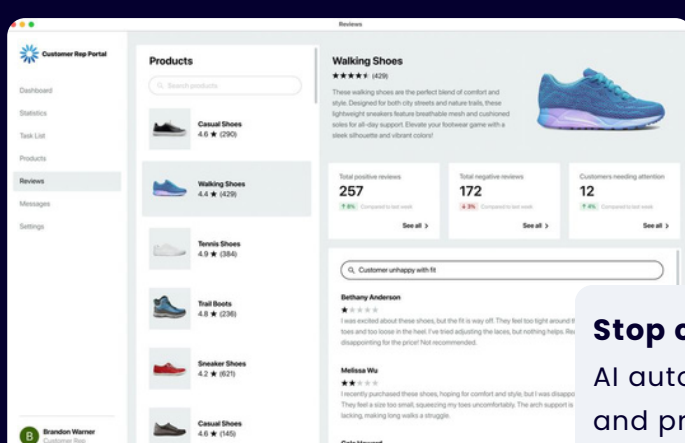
Reviews

Customer Rep Portal

Dashboard
Statistics
Task List
Products
Reviews
Messages
Settings

Brandon Warner
Customer Rep

Products

Search products

Casual Shoes
4.6 ★ (290)

Walking Shoes
4.4 ★ (429)

Tennis Shoes
4.9 ★ (384)

Trail Boots
4.8 ★ (236)

Sneaker Shoes
4.2 ★ (621)

Casual Shoes
4.6 ★ (145)

Walking Shoes
★★★★★ (429)

These walking shoes are the perfect blend of comfort and style. Designed for both city streets and nature trails, these lightweight sneakers feature breathable mesh and cushioned soles for all-day support. Elevate your footwear game with a sleek silhouette and vibrant colors!

Total positive reviews
257
↑ 8% Compared to last week
See all >

Total negative reviews
172
↓ 3% Compared to last week
See all >

Customers needing attention
12
↑ 4% Compared to last week
See all >

Customer unhappy with fit

Bethany Anderson
★
I was excited about these shoes, but the fit is way off. They feel too tight around the toes and too loose in the heel. I've tried adjusting the laces, but nothing helps. Re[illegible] disappointing for the price! Not recommended.

Melissa Wu
★★
I recently purchased these shoes, hoping for comfort and style, but I was disapp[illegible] They feel a size too small, squeezing my toes uncomfortably. The arch support is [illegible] lacking, making long walks a struggle.

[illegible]

Stop a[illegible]
AI aut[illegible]
and pr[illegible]